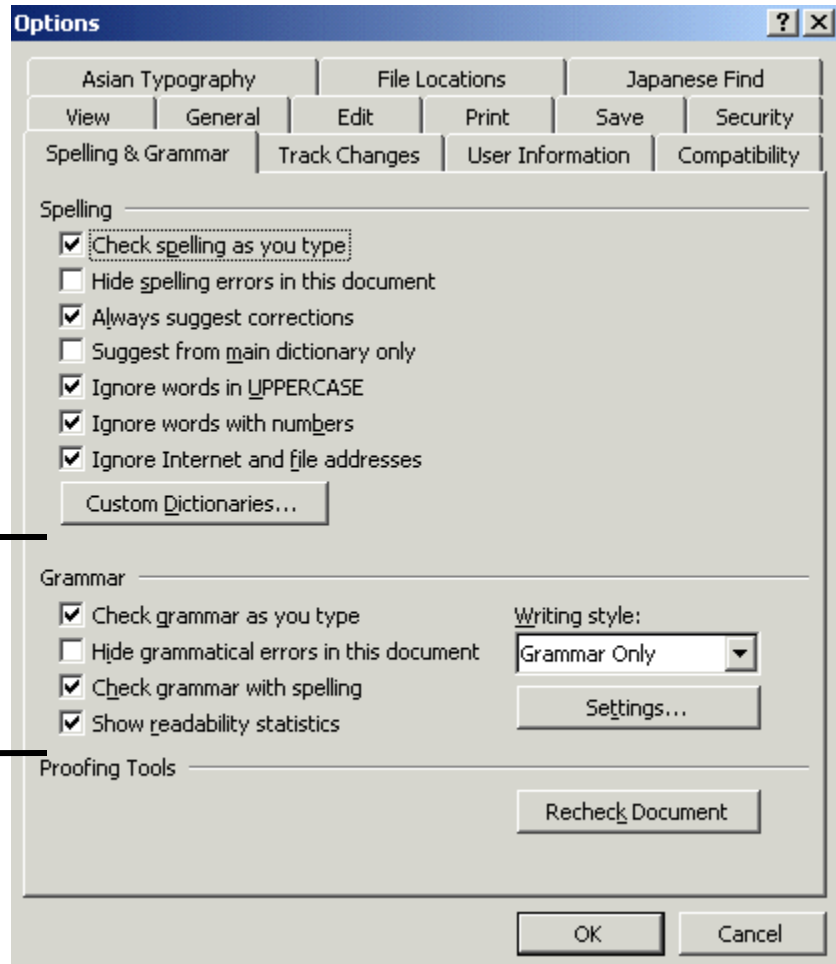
Options

?

X

Asian Typography

File Locations

Japanese Find

View

General

Edit

Print

Save

Security

Spelling & Grammar

Track Changes

User Information

Compatibility

Spelling

Check spelling as you type

Hide spelling errors in this document

Always suggest corrections

Suggest from main dictionary only

Ignore words in UPPERCASE

Ignore words with numbers

Ignore Internet and file addresses

Custom Dictionaries...

Grammar

Check grammar as you type

Hide grammatical errors in this document

Check grammar with spelling

Show readability statistics

Writing style:

Grammar Only

Settings...

Proofing Tools

Recheck Document

OK

Cancel